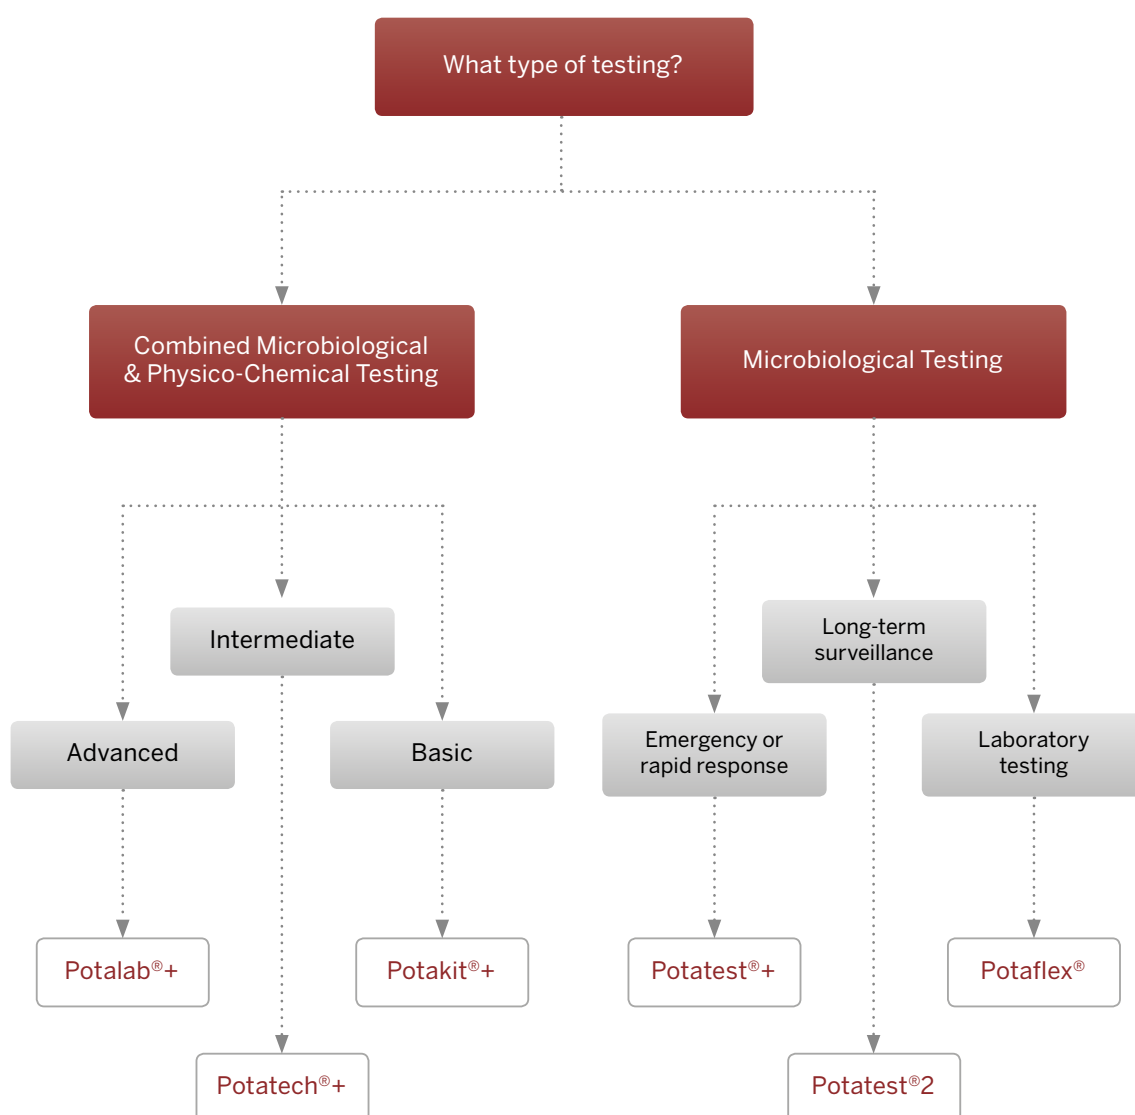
What type of testing?

Combined Microbiological & Physico-Chemical Testing

Microbiological Testing

Intermediate

Advanced

Basic

Long-term surveillance

Emergency or rapid response

Laboratory testing

Potalab®+

Potakit®+

Potatest®+

Potaflex®

Potatech®+

Potatest®2